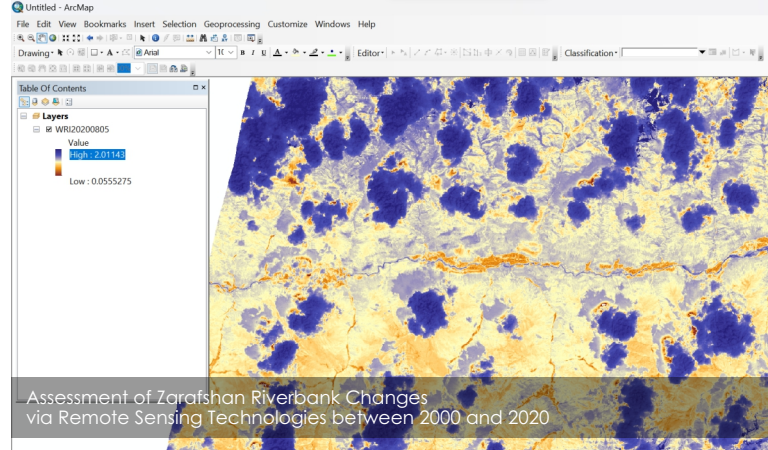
Untitled - ArcMap

File Edit View Bookmarks Insert Selection Geoprocessing Customize Windows Help

Drawing Arial 10 B I U Editor Classification

Table Of Contents

Layers

WRI20200805

Value

High : 2.01143

Low : 0.0555275

Assessment of Zarafshan Riverbank Changes via Remote Sensing Technologies between 2000 and 2020